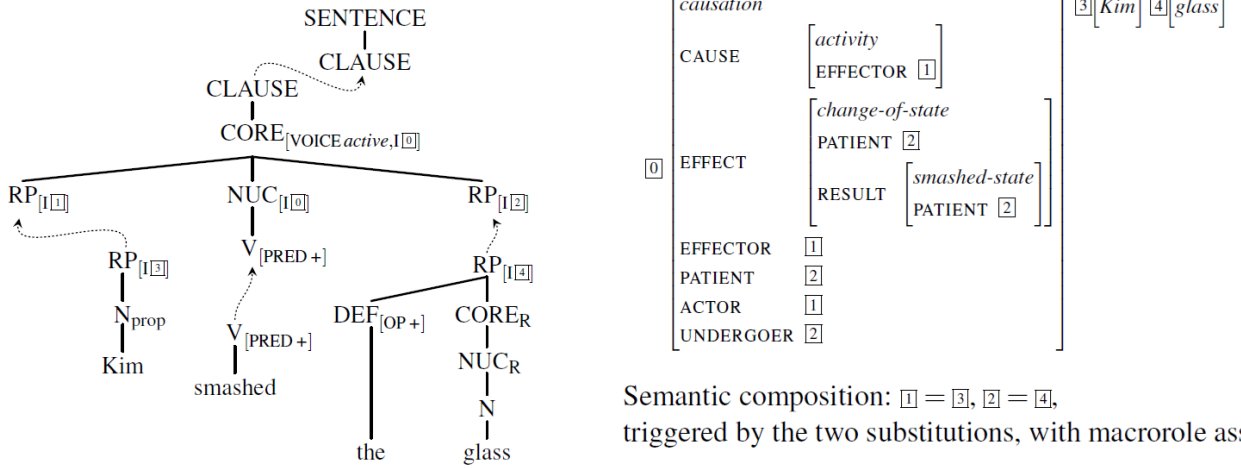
SENTENCE
CLAUSE
CLAUSE
CORE$_{[\text{VOICE } active, \text{I } \boxed{0}]}$
RP$_{[\text{I } \boxed{1}]}$
NUC$_{[\text{I } \boxed{0}]}$
RP$_{[\text{I } \boxed{2}]}$
RP$_{[\text{I } \boxed{3}]}$
V$_{[\text{PRED} +]}$
RP$_{[\text{I } \boxed{4}]}$
N$_{\text{prop}}$
V$_{[\text{PRED} +]}$
DEF$_{[\text{OP} +]}$
CORE$_{\text{R}}$
Kim
smashed
NUC$_{\text{R}}$
N
the
glass

causation
CAUSE [activity EFFECTOR $\boxed{1}$]
$\boxed{0}$ EFFECT [change-of-state PATIENT $\boxed{2}$ RESULT [smashed-state PATIENT $\boxed{2}$]]
EFFECTOR $\boxed{1}$
PATIENT $\boxed{2}$
ACTOR $\boxed{1}$
UNDERGOER $\boxed{2}$

$\boxed{3}$[Kim] $\boxed{4}$[glass]

Semantic composition: $\boxed{1} = \boxed{3}$, $\boxed{2} = \boxed{4}$,
triggered by the two substitutions, with macrorole as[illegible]